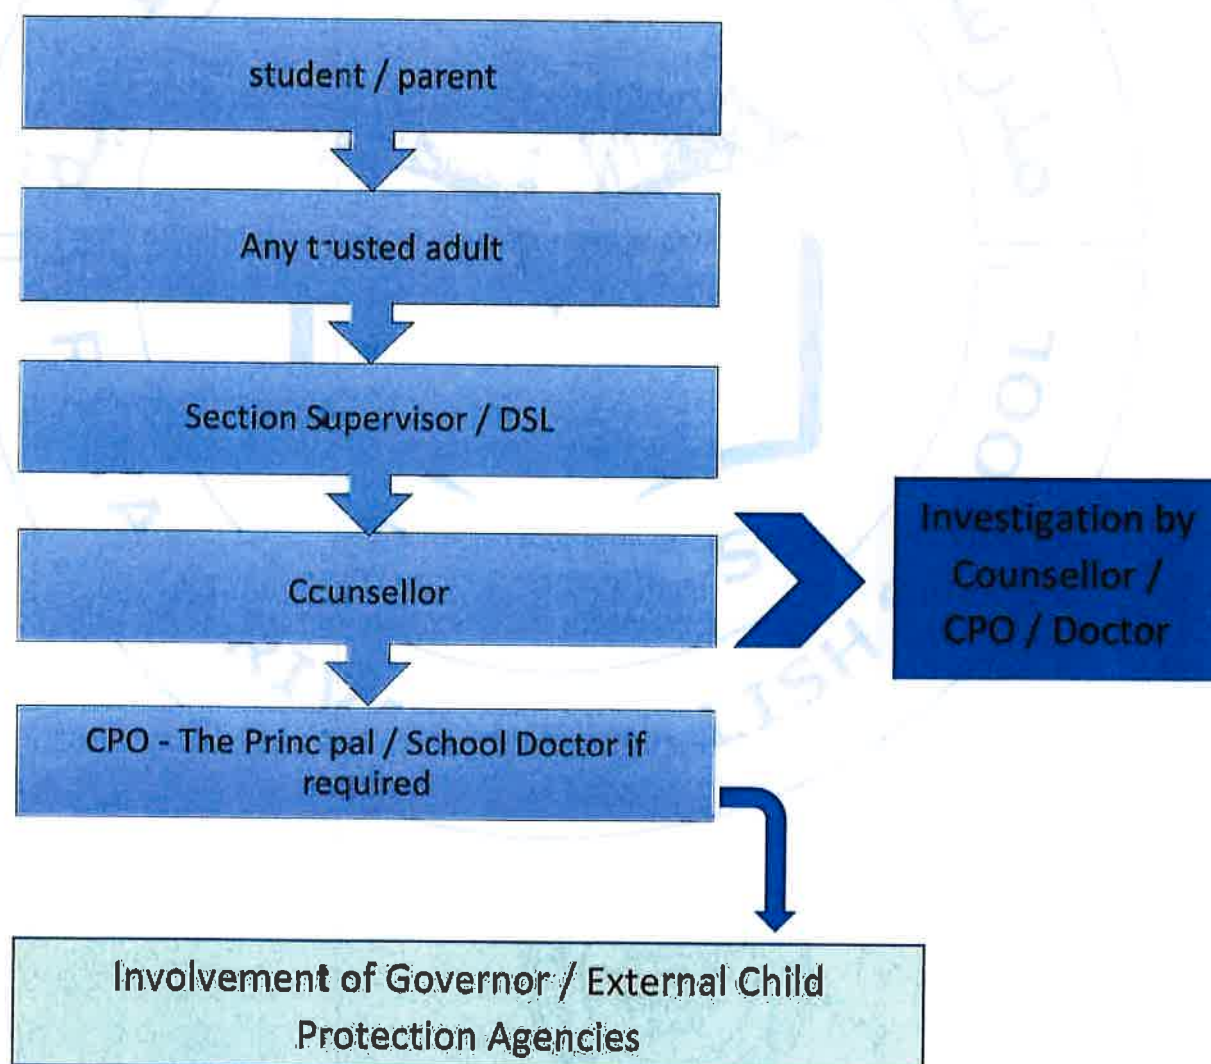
student / parent

Any t-usted adult

Section Supervisor / DSL

Ccunsellor

Investigation by Counsellor / CPO / Doctor

CPO - The Princ pal / School Doctor if required

Involvement of Governor / External Child Protection Agencies